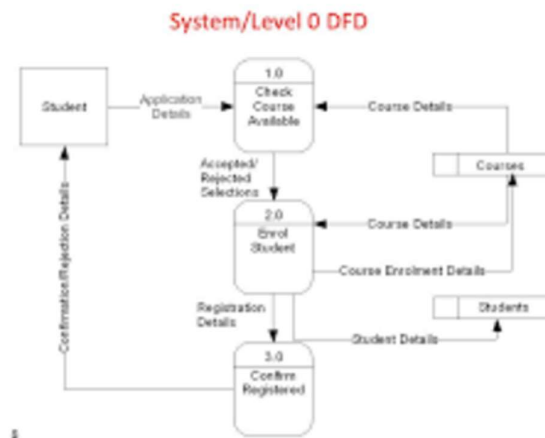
System/Level 0 DFD

Student

Application Details

1.0
Check Course Available

Course Details

Courses

Accepted/ Rejected Selections

2.0
Enrol Student

Course Details

Course Enrolment Details

Confirmation/Rejection Details

Registration Details

Students

Student Details

3.0
Confirm Registered

8